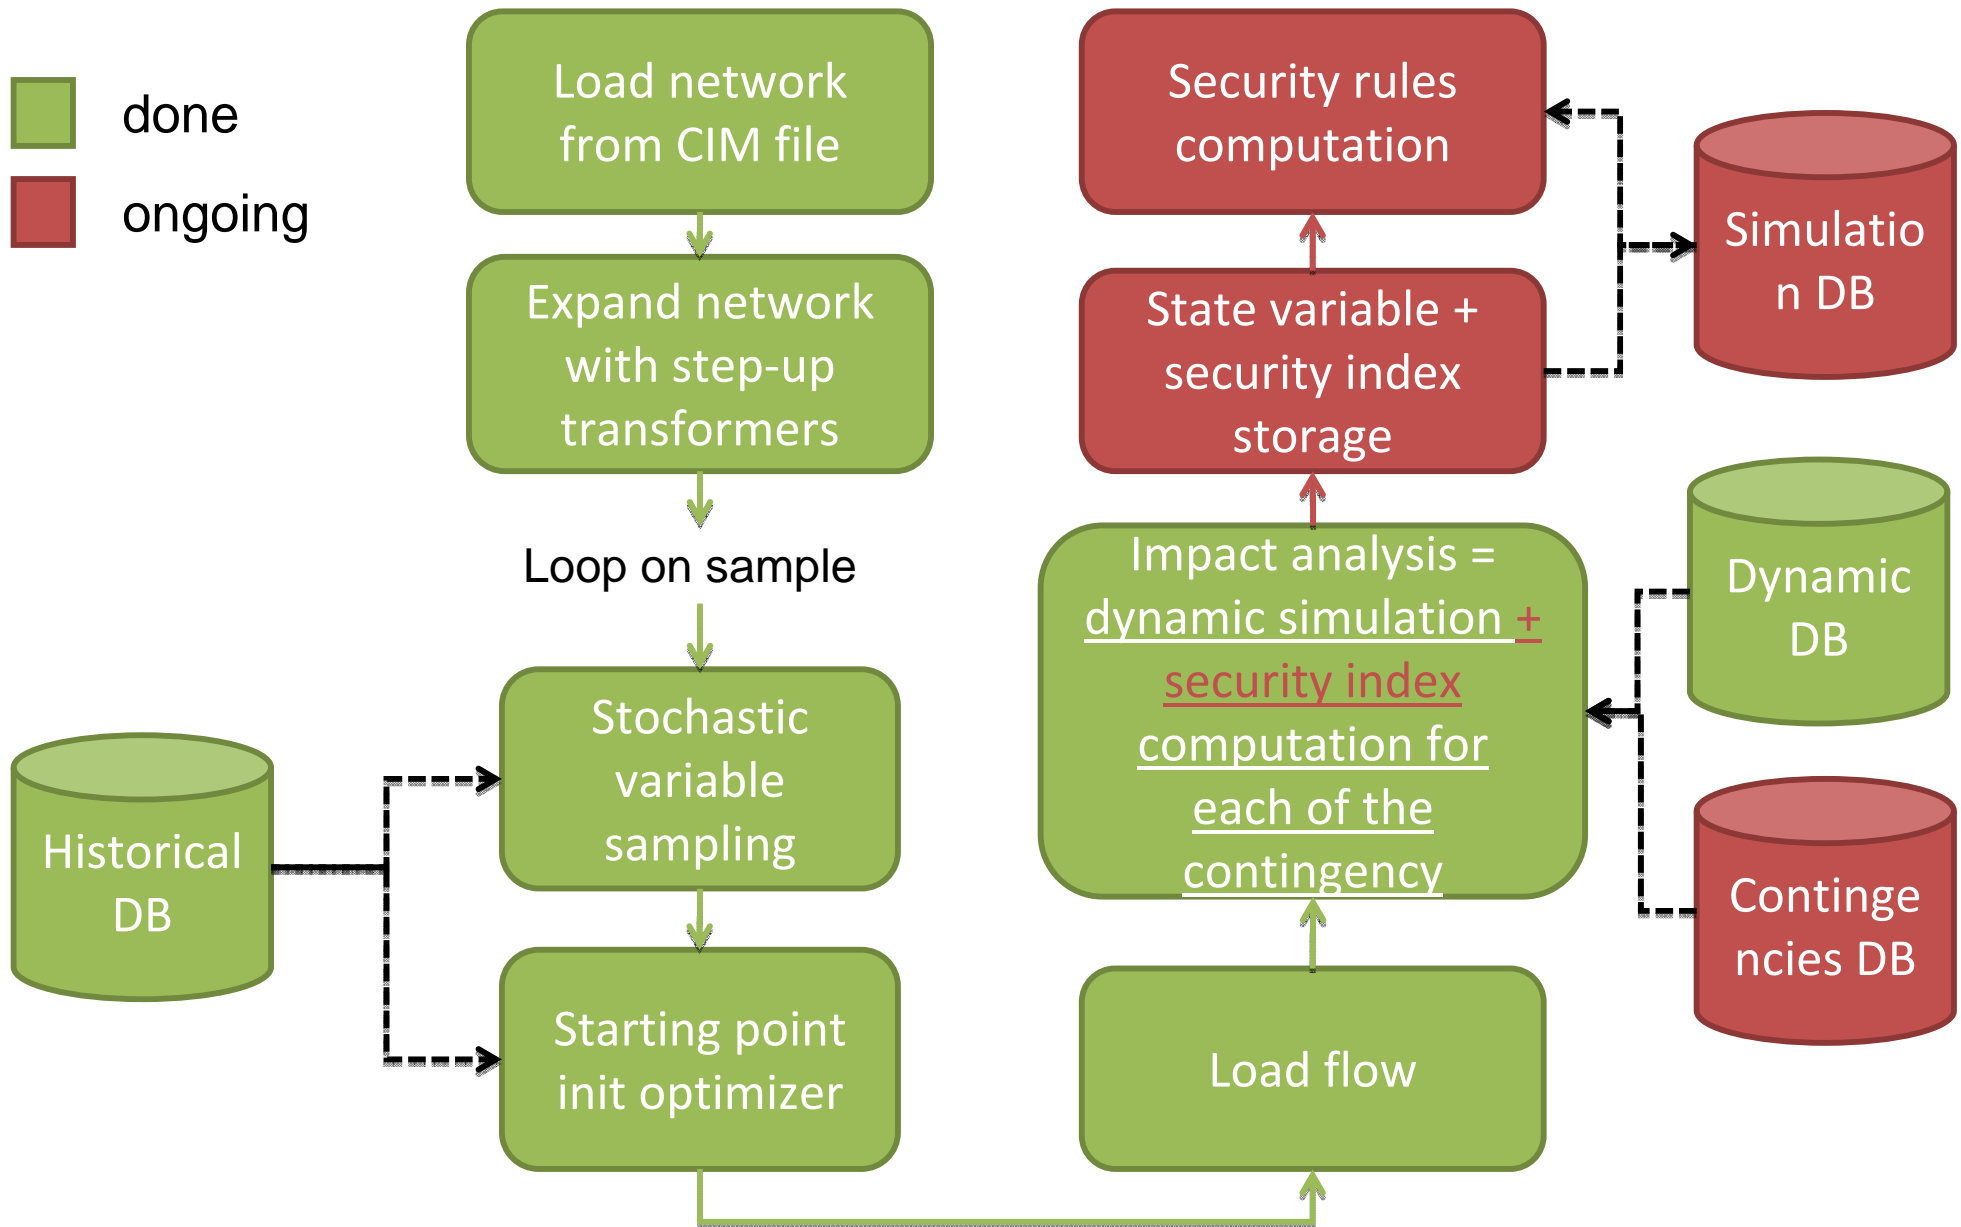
done

ongoing

Load network from CIM file

Expand network with step-up transformers

Loop on sample

Stochastic variable sampling

Starting point init optimizer

Historical DB

Security rules computation

State variable + security index storage

Simulation DB

Impact analysis = dynamic simulation + security index computation for each of the contingency

Dynamic DB

Contingencies DB

Load flow